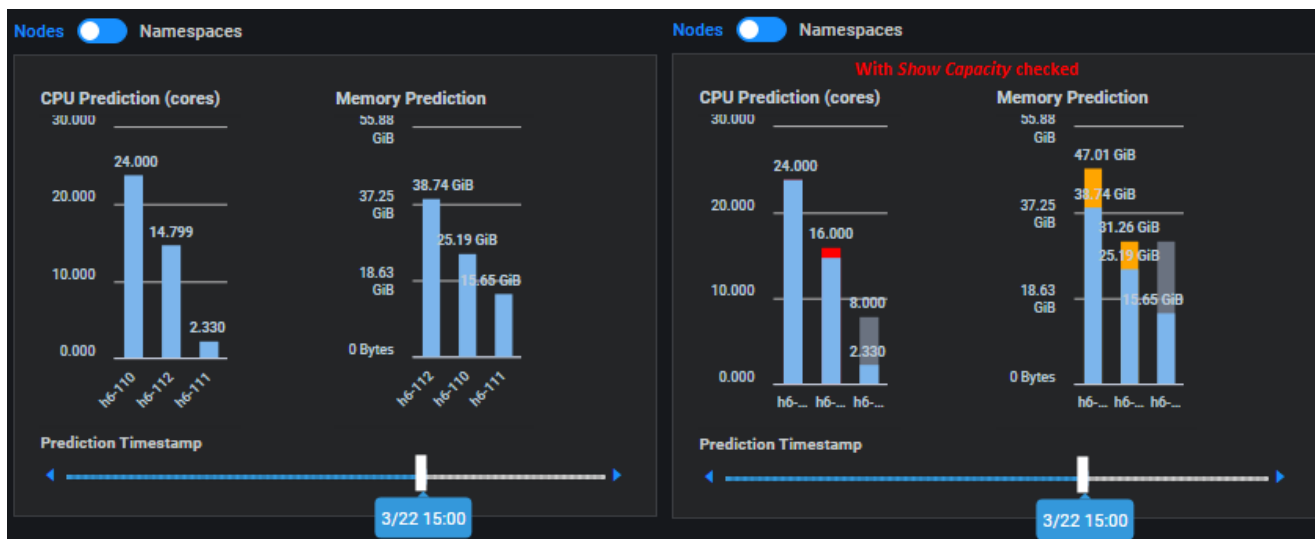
Nodes Namespaces

CPU Prediction (cores)

30.000
20.000
10.000
0.000

24.000
14.799
2.330

h6-110 h6-112 h6-111

Memory Prediction

55.88 GiB
37.25 GiB
18.63 GiB
0 Bytes

38.74 GiB
25.19 GiB
15.65 GiB

h6-112 h6-110 h6-111

Prediction Timestamp

3/22 15:00

Nodes Namespaces

With Show Capacity checked

CPU Prediction (cores)

30.000
20.000
10.000
0.000

24.000
16.000
8.000
2.330

h6-... h6-... h6-...

Memory Prediction

55.88 GiB
37.25 GiB
18.63 GiB
0 Bytes

47.01 GiB
38.74 GiB
31.26 GiB
25.19 GiB
15.65 GiB

h6-... h6-... h6-...

Prediction Timestamp

3/22 15:00